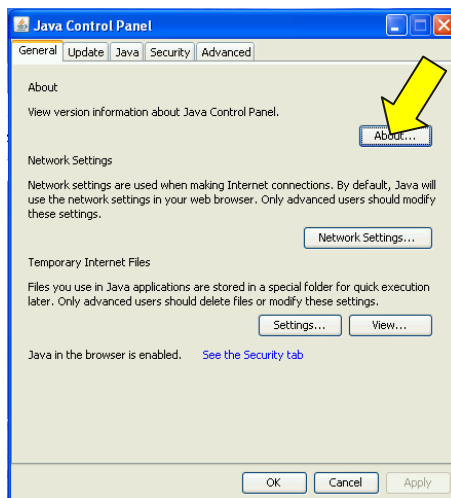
Java Control Panel

General | Update | Java | Security | Advanced

About

View version information about Java Control Panel.

About...

Network Settings

Network settings are used when making Internet connections. By default, Java will use the network settings in your web browser. Only advanced users should modify these settings.

Network Settings...

Temporary Internet Files

Files you use in Java applications are stored in a special folder for quick execution later. Only advanced users should delete files or modify these settings.

Settings... View...

Java in the browser is enabled. See the Security tab

OK Cancel Apply